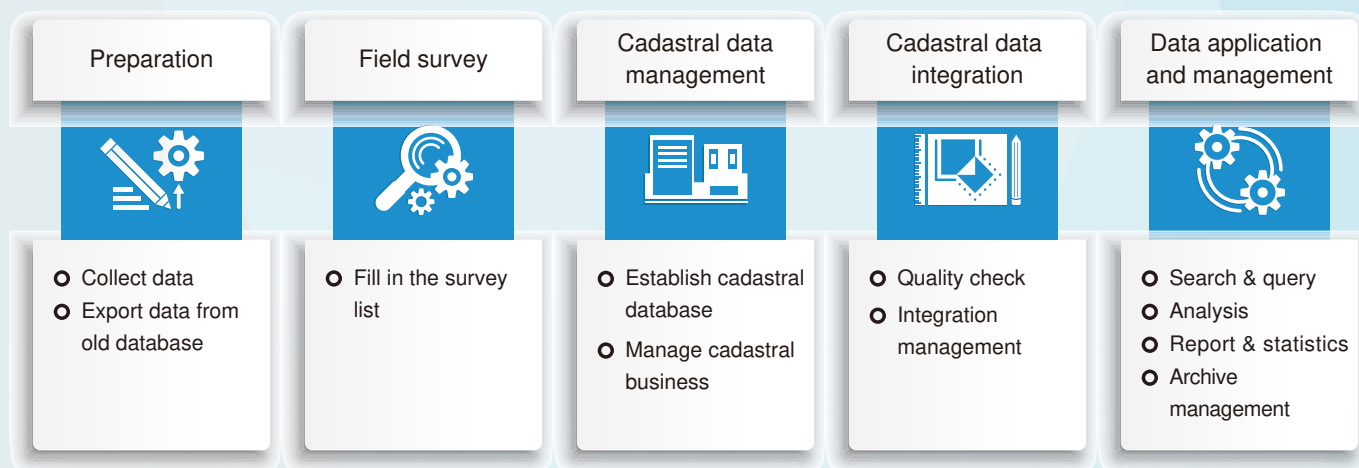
Preparation

Collect data
Export data from old database

Field survey

Fill in the survey list

Cadastral data management

Establish cadastral database
Manage cadastral business

Cadastral data integration

Quality check
Integration management

Data application and management

Search & query
Analysis
Report & statistics
Archive management